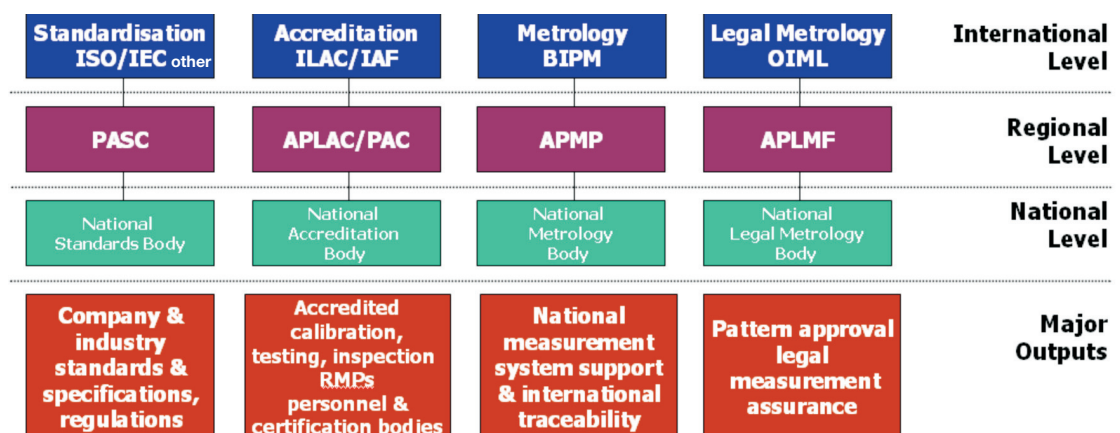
Standardisation ISO/IEC other

Accreditation ILAC/IAF

Metrology BIPM

Legal Metrology OIML

International Level

PASC

APLAC/PAC

APMP

APLMF

Regional Level

National Standards Body

National Accreditation Body

National Metrology Body

National Legal Metrology Body

National Level

Company & industry standards & specifications, regulations

Accredited calibration, testing, inspection RMPs personnel & certification bodies

National measurement system support & international traceability

Pattern approval legal measurement assurance

Major Outputs